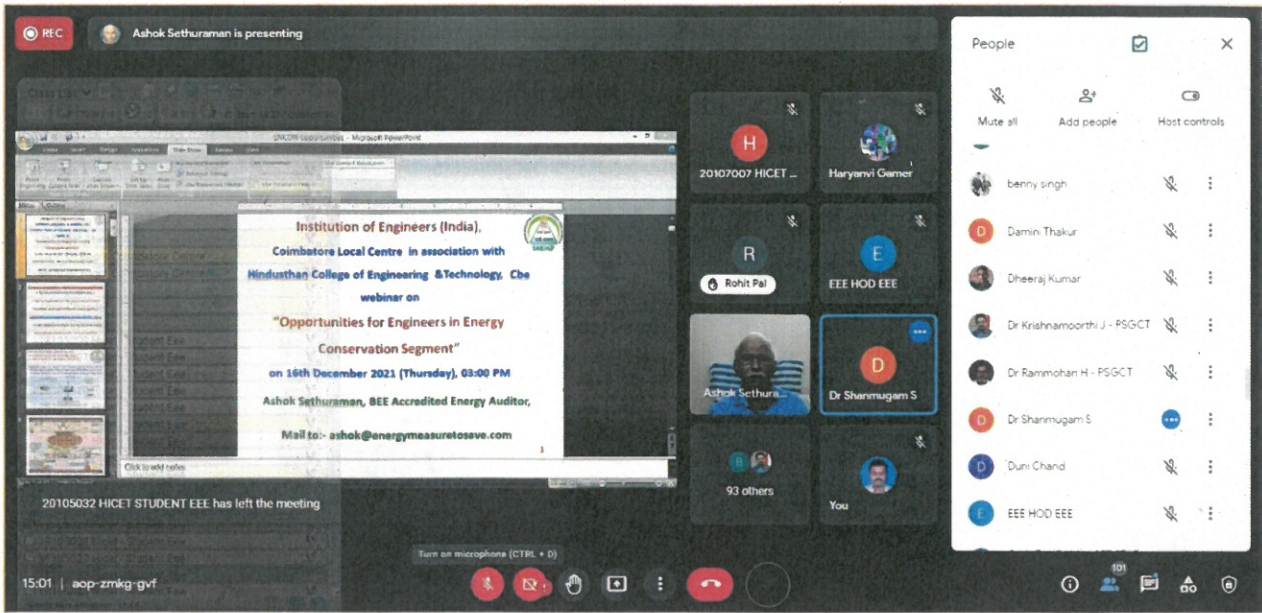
REC

Ashok Sethuraman is presenting

Institution of Engineers (India),
Coimbatore Local Centre in association with
Hindusthan College of Engineering &Technology, Cbe
webinar on
"Opportunities for Engineers in Energy Conservation Segment"
on 16th December 2021 (Thursday), 03:00 PM
Ashok Sethuraman, BEE Accredited Energy Auditor,
Mail to:- ashok@energymeasuretosave.com

Click to add notes

20105032 HICET STUDENT EEE has left the meeting

H
20107007 HICET ...

Haryanvi Gamer

R
Rohit Pal

E
EEE HOD EEE

Ashok Sethura...

D
Dr Shanmugam S

93 others

You

People

Mute all
Add people
Host controls

benny singh
Damini Thakur
Dheeraj Kumar
Dr Krishnamoorthi J - PSGCT
Dr Rammohan H - PSGCT
Dr Shanmugam S
Duni Chand
EEE HOD EEE

Turn on microphone (CTRL + D)

15:01 | aop-zmkg-gvf

101